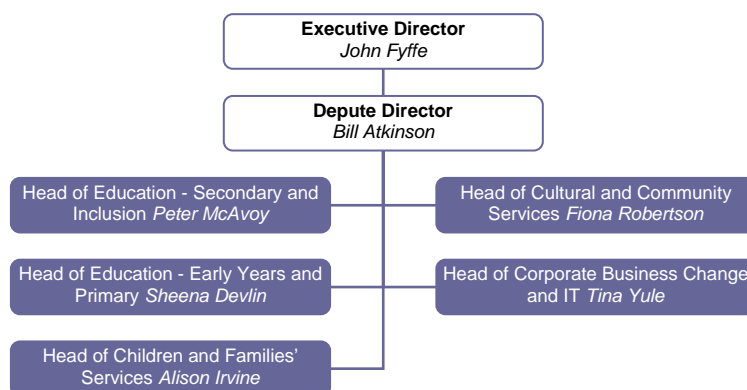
**Executive Director**
*John Fyffe*

**Depute Director**
*Bill Atkinson*

Head of Education - Secondary and Inclusion *Peter McAvoy*

Head of Education - Early Years and Primary *Sheena Devlin*

Head of Children and Families' Services *Alison Irvine*

Head of Cultural and Community Services *Fiona Robertson*

Head of Corporate Business Change and IT *Tina Yule*